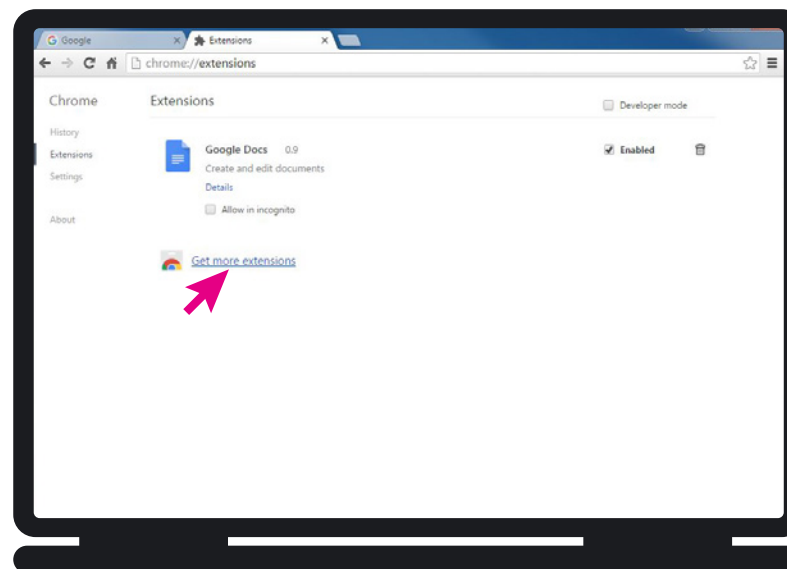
Google

Extensions

chrome://extensions

Chrome

History

Extensions

Settings

About

Extensions

Developer mode

Google Docs 0.9

Create and edit documents

Details

Allow in incognito

Enabled

Get more extensions